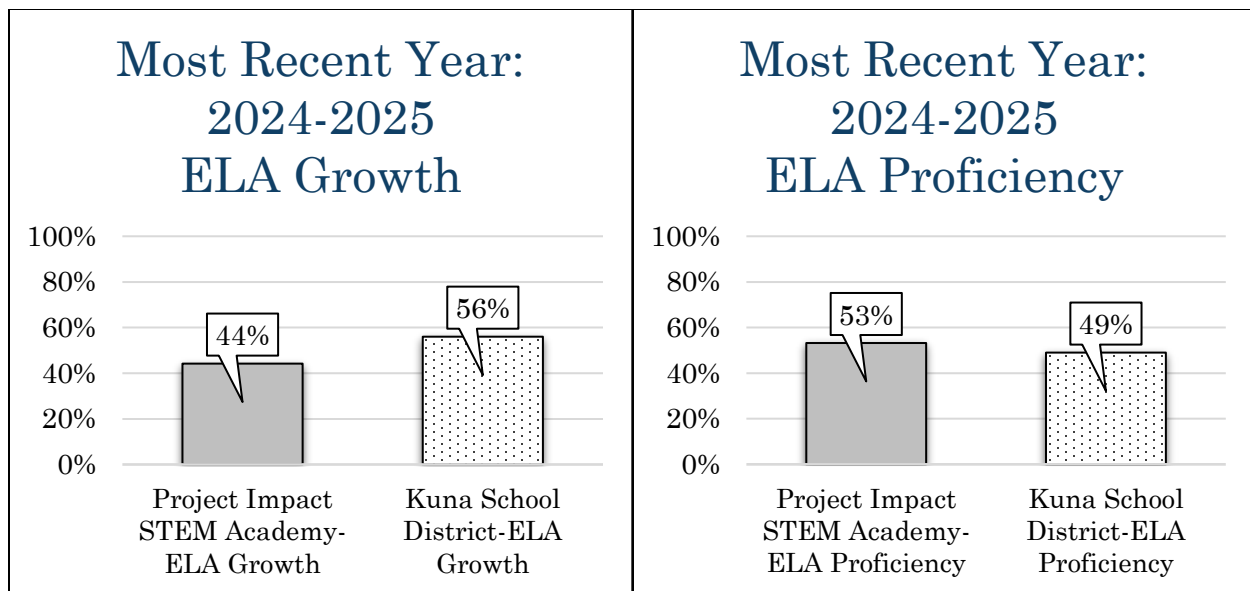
Most Recent Year: 2024-2025 ELA Growth

100%
80%
60%
40%
20%
0%

44%
56%

Project Impact STEM Academy-ELA Growth

Kuna School District-ELA Growth

Most Recent Year: 2024-2025 ELA Proficiency

100%
80%
60%
40%
20%
0%

53%
49%

Project Impact STEM Academy-ELA Proficiency

Kuna School District-ELA Proficiency